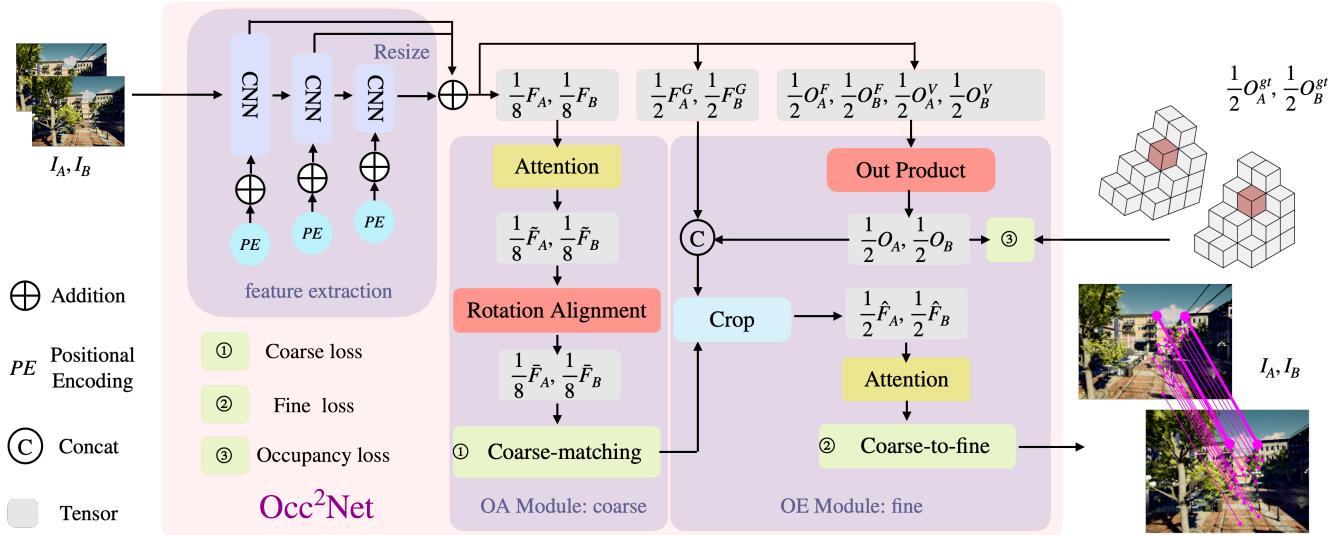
$I_A, I_B$

CNN
CNN
CNN
Resize
$PE$
$PE$
$PE$
feature extraction

$\frac{1}{8}F_A, \frac{1}{8}F_B$
$\frac{1}{2}F_A^G, \frac{1}{2}F_B^G$
$\frac{1}{2}O_A^F, \frac{1}{2}O_B^F, \frac{1}{2}O_A^V, \frac{1}{2}O_B^V$

$\frac{1}{2}O_A^{gt}, \frac{1}{2}O_B^{gt}$

Attention
$\frac{1}{8}\tilde{F}_A, \frac{1}{8}\tilde{F}_B$
Rotation Alignment
$\frac{1}{8}\bar{F}_A, \frac{1}{8}\bar{F}_B$
① Coarse-matching
OA Module: coarse

Out Product
$\frac{1}{2}O_A, \frac{1}{2}O_B$
③
C
Crop
$\frac{1}{2}\hat{F}_A, \frac{1}{2}\hat{F}_B$
Attention
② Coarse-to-fine
OE Module: fine

$I_A, I_B$

Addition
$PE$ Positional Encoding
C Concat
Tensor

① Coarse loss
② Fine loss
③ Occupancy loss

Occ$^2$Net